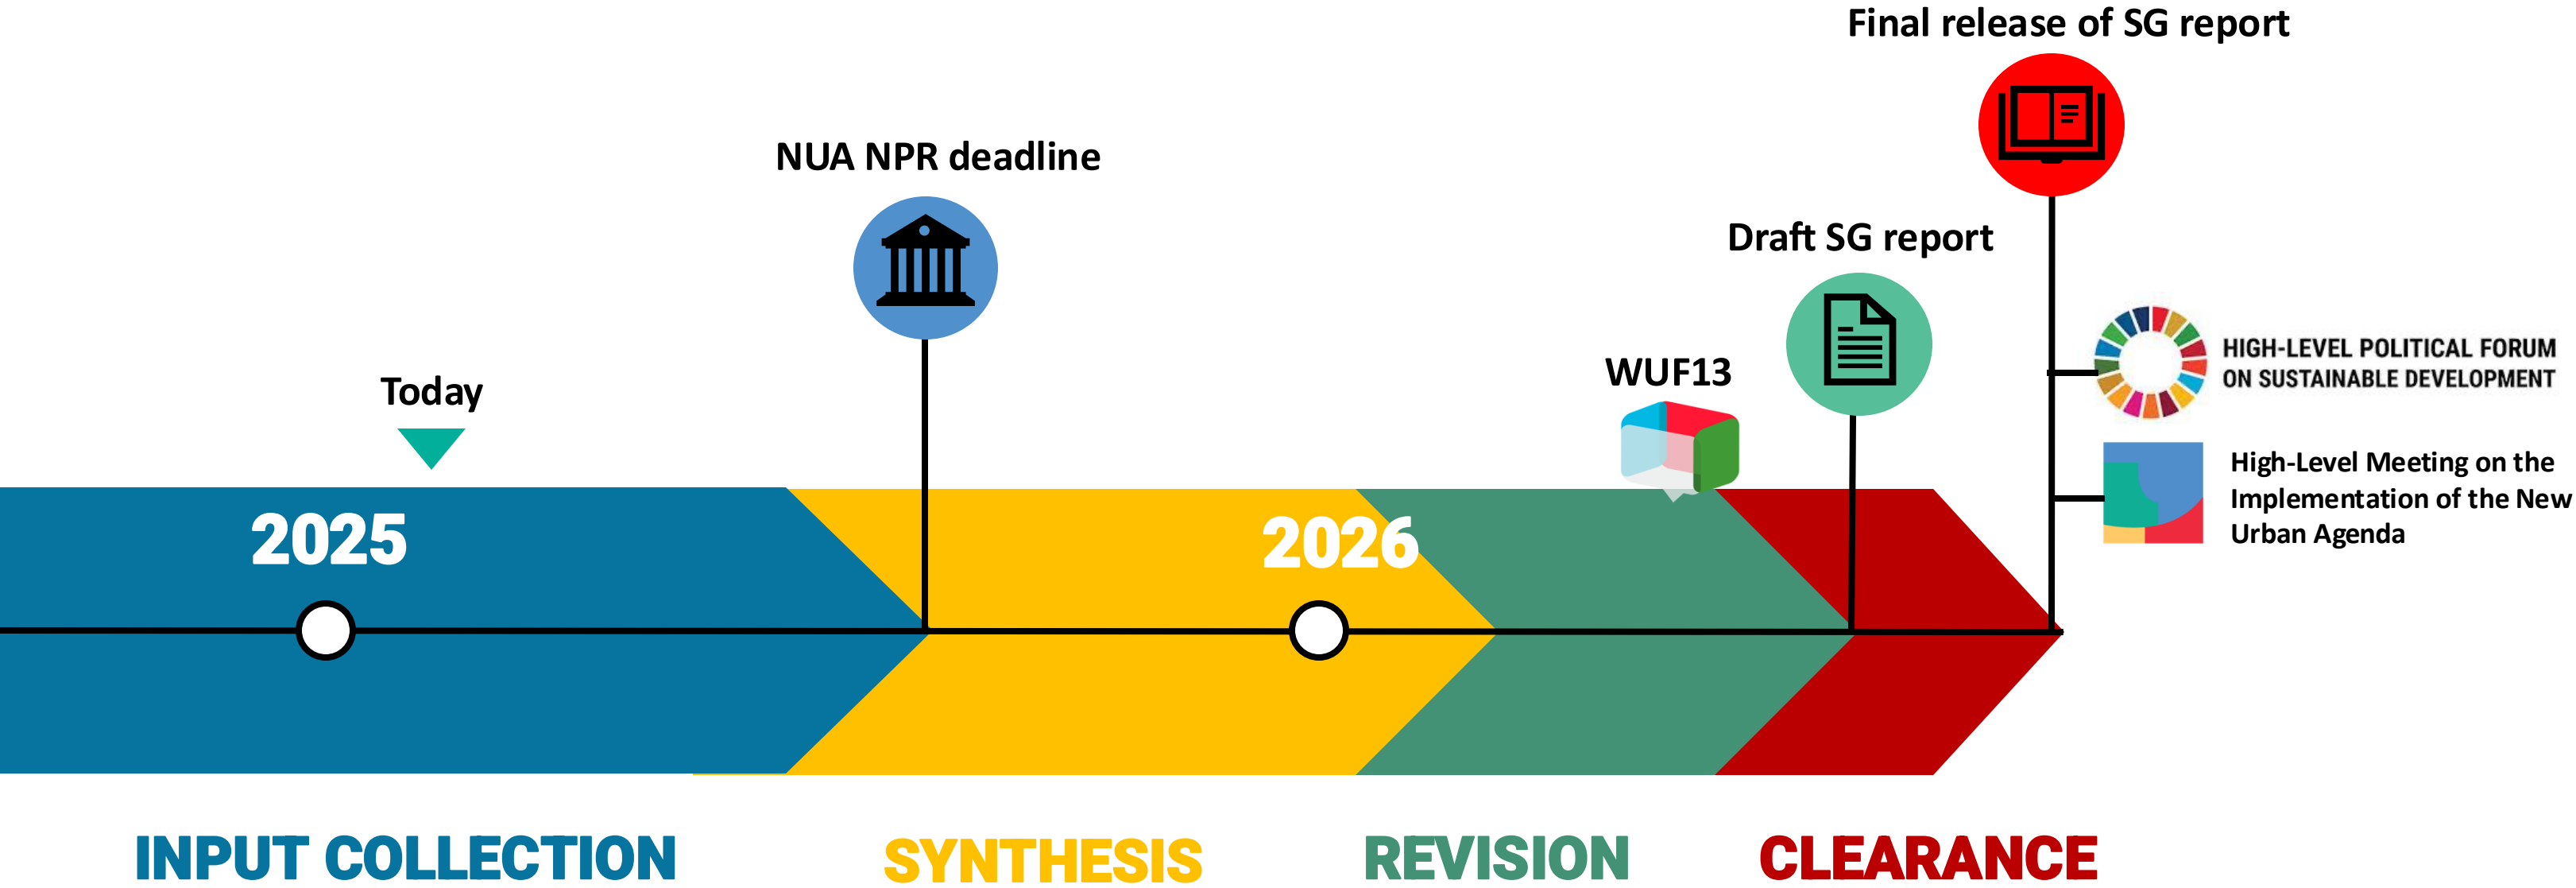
Final release of SG report

NUA NPR deadline

Draft SG report

HIGH-LEVEL POLITICAL FORUM ON SUSTAINABLE DEVELOPMENT

Today

WUF13

High-Level Meeting on the Implementation of the New Urban Agenda

2025

2026

INPUT COLLECTION

SYNTHESIS

REVISION

CLEARANCE